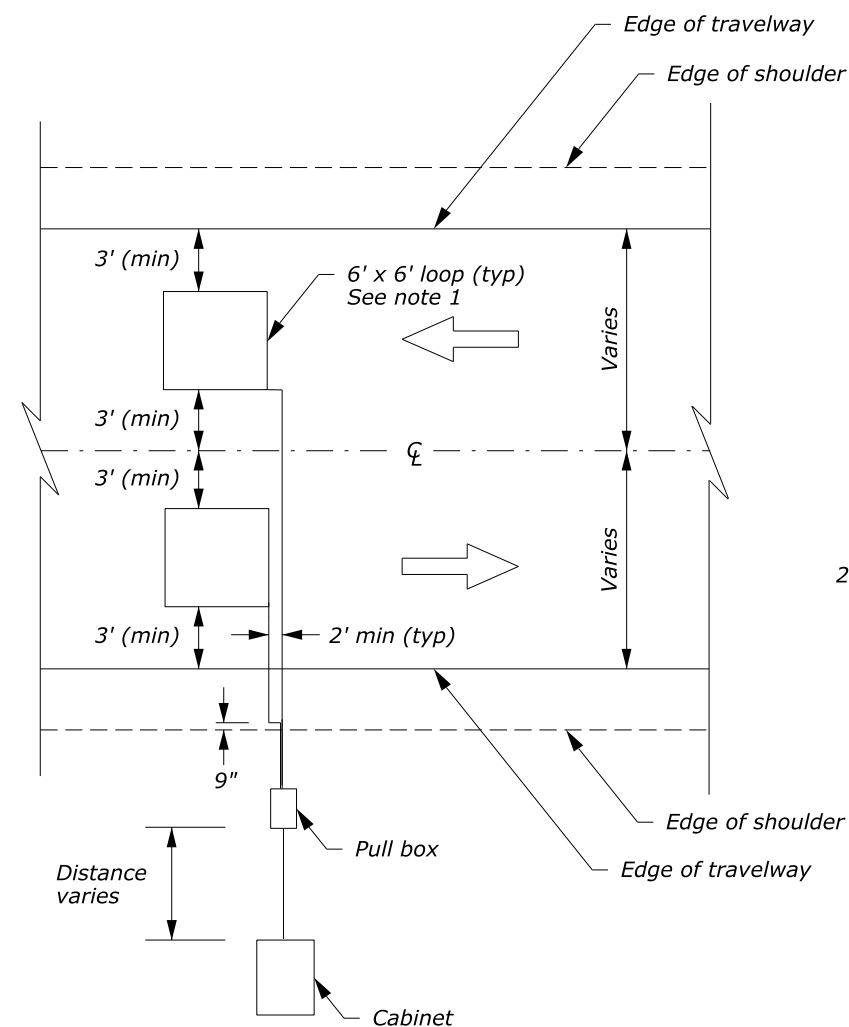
Edge of travelway

Edge of shoulder

3' (min)

6' x 6' loop (typ)
See note 1

Varies

3' (min)

℄

3' (min)

Varies

2

3' (min)

2' min (typ)

9"

Edge of shoulder

Pull box

Distance varies

Edge of travelway

Cabinet